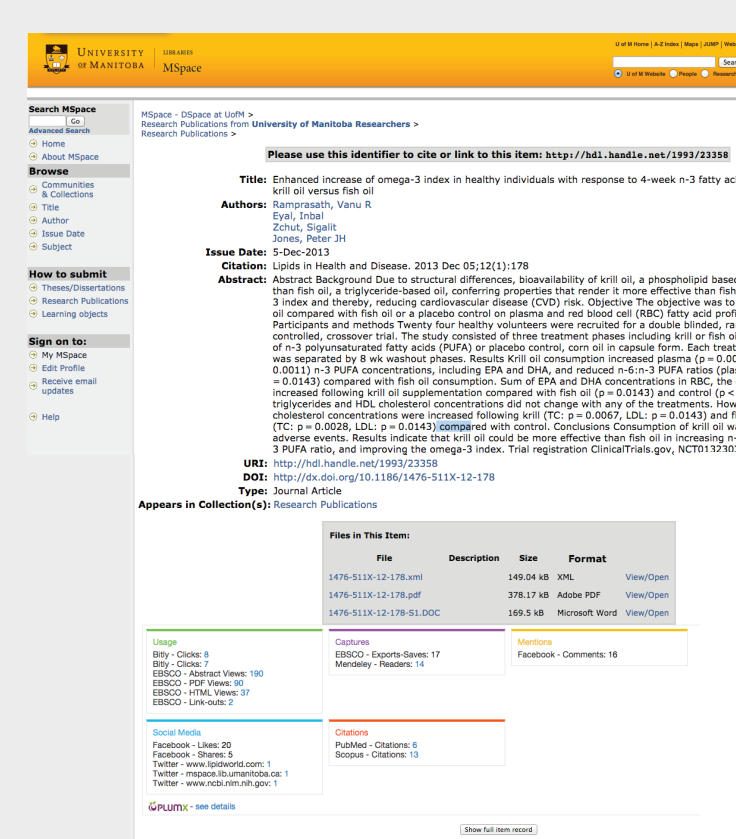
UNIVERSITY OF MANITOBA LIBRARIES MSpace

U of M Home | A-Z Index | Maps | JUMP | Web

Sear

U of M Website People Research

Search MSpace
Go
Advanced Search
Home
About MSpace

Browse
Communities & Collections
Title
Author
Issue Date
Subject

How to submit
Theses/Dissertations
Research Publications
Learning objects

Sign on to:
My MSpace
Edit Profile
Receive email updates

Help

MSpace - DSpace at UofM > Research Publications from University of Manitoba Researchers > Research Publications >

Please use this identifier to cite or link to this item: http://hdl.handle.net/1993/23358

Title: Enhanced increase of omega-3 index in healthy individuals with response to 4-week n-3 fatty aci krill oil versus fish oil

Authors: Ramprasath, Vanu R
Eyal, Inbal
Zchut, Sigalit
Jones, Peter JH

Issue Date: 5-Dec-2013

Citation: Lipids in Health and Disease. 2013 Dec 05;12(1):178

Abstract: Abstract Background Due to structural differences, bioavailability of krill oil, a phospholipid based than fish oil, a triglyceride-based oil, conferring properties that render it more effective than fish 3 index and thereby, reducing cardiovascular disease (CVD) risk. Objective The objective was to oil compared with fish oil or a placebo control on plasma and red blood cell (RBC) fatty acid profi Participants and methods Twenty four healthy volunteers were recruited for a double blinded, ra controlled, crossover trial. The study consisted of three treatment phases including krill or fish oi of n-3 polyunsaturated fatty acids (PUFA) or placebo control, corn oil in capsule form. Each treat was separated by 8 wk washout phases. Results Krill oil consumption increased plasma (p = 0.00 0.0011) n-3 PUFA concentrations, including EPA and DHA, and reduced n-6:n-3 PUFA ratios (pla = 0.0143) compared with fish oil consumption. Sum of EPA and DHA concentrations in RBC, the increased following krill oil supplementation compared with fish oil (p = 0.0143) and control (p < triglycerides and HDL cholesterol concentrations did not change with any of the treatments. How cholesterol concentrations were increased following krill oil (TC: p = 0.0067, LDL: p = 0.0143) and f (TC: p = 0.0028, LDL: p = 0.0143) compared with control. Conclusions Consumption of krill oil wa adverse events. Results indicate that krill oil could be more effective than fish oil in increasing n- 3 PUFA ratio, and improving the omega-3 index. Trial registration ClinicalTrials.gov, NCT013230

URI: http://hdl.handle.net/1993/23358
DOI: http://dx.doi.org/10.1186/1476-511X-12-178
Type: Journal Article
Appears in Collection(s): Research Publications

Files in This Item:

| File | Description | Size | Format | |
|---|---|---|---|---|
| 1476-511X-12-178.xml | | 149.04 kB | XML | View/Open |
| 1476-511X-12-178.pdf | | 378.17 kB | Adobe PDF | View/Open |
| 1476-511X-12-178-S1.DOC | | 169.5 kB | Microsoft Word | View/Open |

Usage
Bitly - Clicks: 8
Bitly - Clicks: 7
EBSCO - Abstract Views: 190
EBSCO - PDF Views: 90
EBSCO - HTML Views: 37
EBSCO - Link-outs: 2

Captures
EBSCO - Exports-Saves: 17
Mendeley - Readers: 14

Mentions
Facebook - Comments: 16

Social Media
Facebook - Likes: 20
Facebook - Shares: 5
Twitter - www.lipidworld.com: 1
Twitter - mspace.lib.umanitoba.ca: 1
Twitter - www.ncbi.nlm.nih.gov: 1

Citations
PubMed - Citations: 6
Scopus - Citations: 13

PLUMX - see details

Show full item record